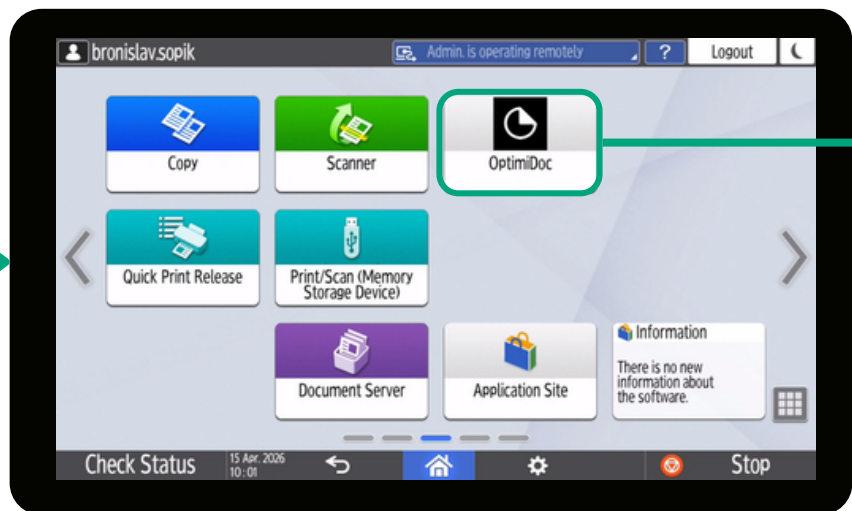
bronislav.sopik

Admin. is operating remotely

?

Logout

Copy

Scanner

OptimiDoc

Quick Print Release

Print/Scan (Memory Storage Device)

Document Server

Application Site

Information

There is no new information about the software.

Check Status

15 Apr. 2026
10:01

Stop